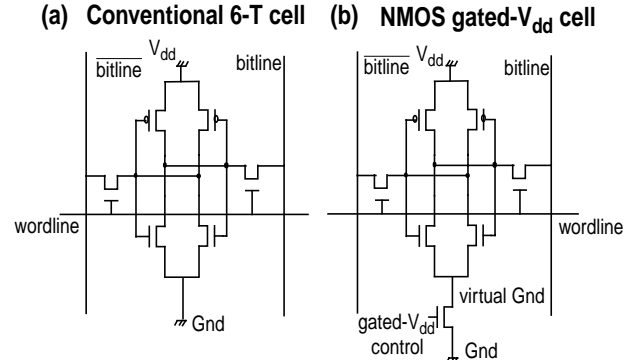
(a) Conventional 6-T cell

$\overline{\text{bitline}}$ $V_{dd}$ bitline

wordline

Gnd

(b) NMOS gated-$V_{dd}$ cell

$\overline{\text{bitline}}$ $V_{dd}$ bitline

wordline

virtual Gnd

gated-$V_{dd}$ control

Gnd